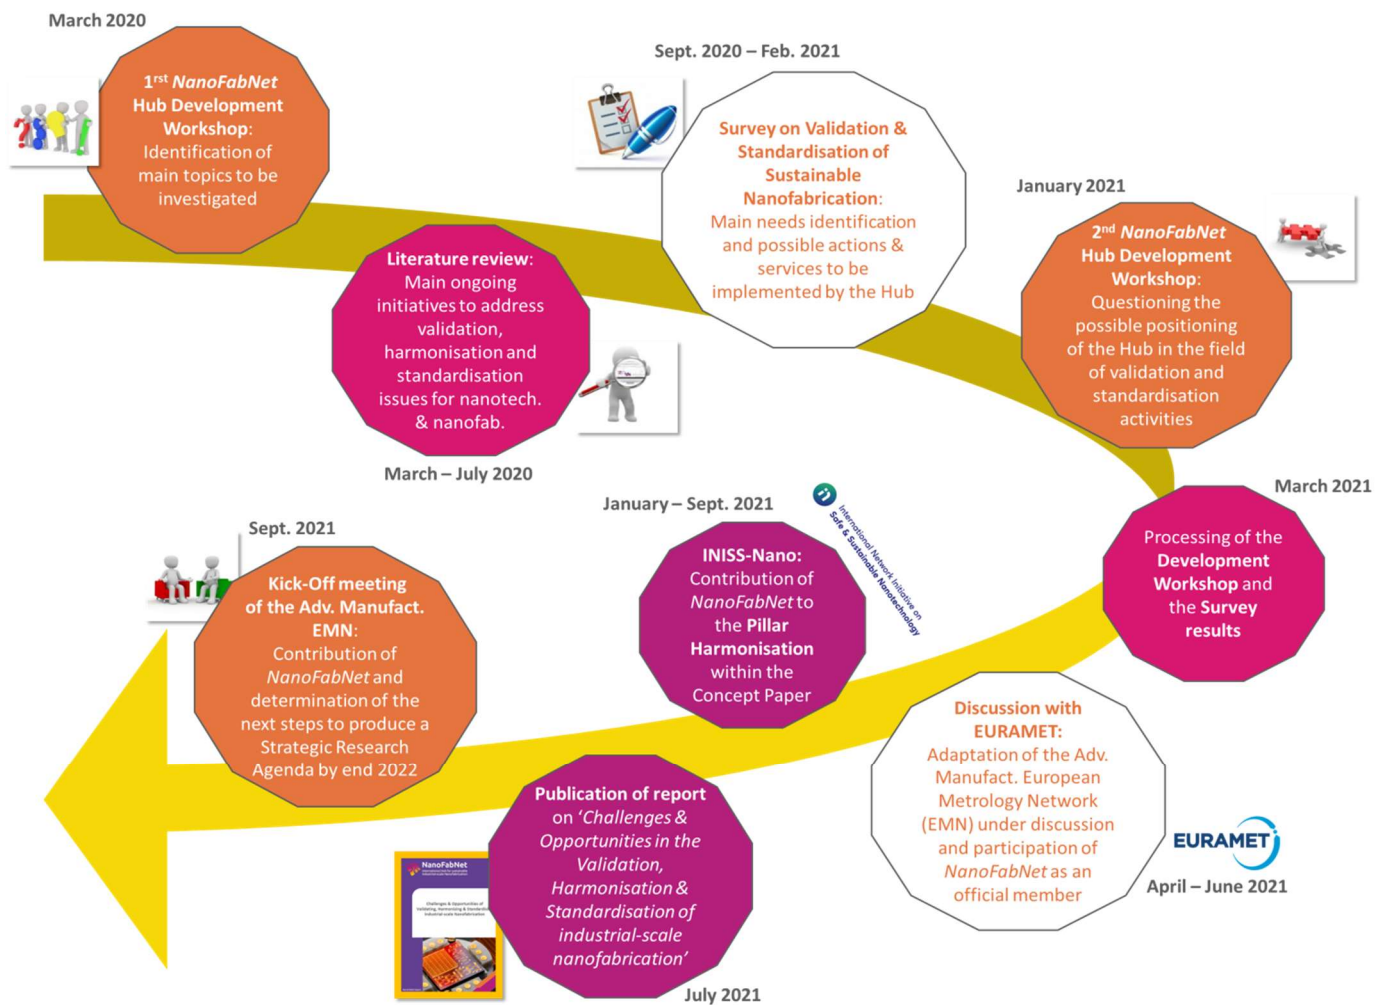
March 2020

1$^{rst}$ NanoFabNet Hub Development Workshop: Identification of main topics to be investigated

Sept. 2020 – Feb. 2021

Survey on Validation & Standardisation of Sustainable Nanofabrication: Main needs identification and possible actions & services to be implemented by the Hub

January 2021

2$^{nd}$ NanoFabNet Hub Development Workshop: Questioning the possible positioning of the Hub in the field of validation and standardisation activities

Literature review: Main ongoing initiatives to address validation, harmonisation and standardisation issues for nanotech. & nanofab.

March – July 2020

March 2021

Processing of the Development Workshop and the Survey results

January – Sept. 2021

International Network Initiative on Safe & Sustainable Nanotechnology

INISS-Nano: Contribution of NanoFabNet to the Pillar Harmonisation within the Concept Paper

Sept. 2021

Kick-Off meeting of the Adv. Manufact. EMN: Contribution of NanoFabNet and determination of the next steps to produce a Strategic Research Agenda by end 2022

Discussion with EURAMET: Adaptation of the Adv. Manufact. European Metrology Network (EMN) under discussion and participation of NanoFabNet as an official member

EURAMET

April – June 2021

Publication of report on 'Challenges & Opportunities in the Validation, Harmonisation & Standardisation of industrial-scale nanofabrication'

NanoFabNet

July 2021